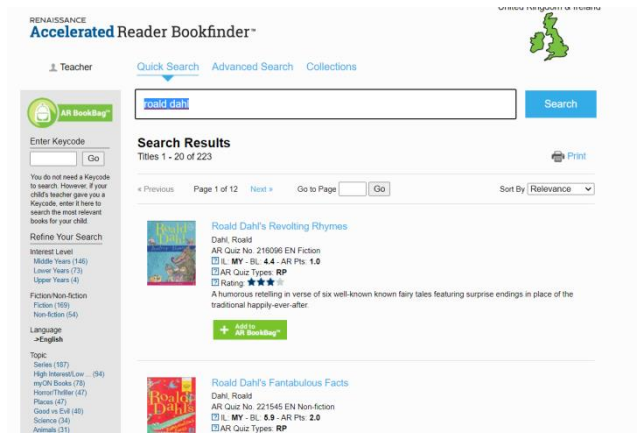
RENAISSANCE
Accelerated Reader Bookfinder™

United Kingdom & Ireland

Teacher

Quick Search Advanced Search Collections

AR BookBag™

roald dahl

Search

Enter Keycode

Go

You do not need a Keycode to search. However, if your child's teacher gave you a Keycode, enter it here to search the most relevant books for your child.

Refine Your Search

Interest Level
Middle Years (146)
Lower Years (73)
Upper Years (4)

Fiction/Non-fiction
Fiction (169)
Non-fiction (54)

Language
->English

Topic
Series (187)
High Interest/Low ... (94)
myON Books (78)
Horror/Thriller (47)
Places (47)
Good vs Evil (40)
Science (34)
Animals (31)

Search Results
Titles 1 - 20 of 223

Print

« Previous Page 1 of 12 Next » Go to Page Go Sort By Relevance

Roald Dahl's Revolting Rhymes
Dahl, Roald
AR Quiz No. 216096 EN Fiction
IL: MY - BL: 4.4 - AR Pts: 1.0
AR Quiz Types: RP
Rating:
A humorous retelling in verse of six well-known known fairy tales featuring surprise endings in place of the traditional happily-ever-after.

Add to AR BookBag™

Roald Dahl's Fantabulous Facts
Dahl, Roald
AR Quiz No. 221545 EN Non-fiction
IL: MY - BL: 5.9 - AR Pts: 2.0
AR Quiz Types: RP